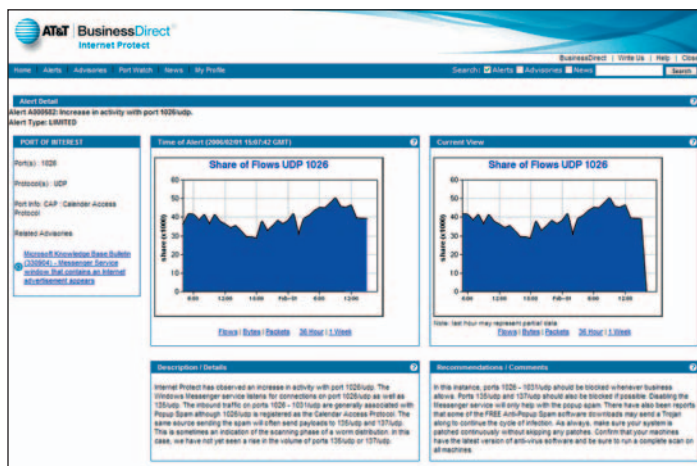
AT&T | BusinessDirect
Internet Protect

BusinessDirect | Write Us | Help | Close

Home Alerts Advisories Port Watch News My Profile

Search: Alerts Advisories News Search

Alert Detail
Alert A000582: Increase in activity with port 1026/udp.
Alert Type: LIMITED

PORT OF INTEREST

Port(s): 1026

Protocol(s): UDP

Port Info: CAP : Calender Access Protocol

Related Advisories

Microsoft Knowledge Base Bulletin (330904) - Messenger Service window that contains an Internet advertisement appears

Time of Alert (2006/02/01 15:07:42 GMT)

Share of Flows UDP 1026

Share (x1000)

60 50 40 30 20 10 0

6:00 12:00 18:00 Feb-01 6:00 12:00

Flows | Bytes | Packets 36 Hour | 1 Week

Current View

Share of Flows UDP 1026

Share (x1000)

60 50 40 30 20 10 0

6:00 12:00 18:00 Feb-01 6:00 12:00

Note: last hour may represent partial data

Flows | Bytes | Packets 36 Hour | 1 Week

Description / Details

Internet Protect has observed an increase in activity with port 1026/udp. The Windows Messenger service listens for connections on port 1026/udp as well as 135/udp. The inbound traffic on ports 1026 - 1031/udp are generally associated with Popup Spam although 1026/udp is registered as the Calendar Access Protocol. The same source sending the spam will often send payloads to 135/udp and 137/udp. This is sometimes an indication of the scanning phase of a worm distribution. In this case, we have not yet seen a rise in the volume of ports 135/udp or 137/udp.

Recommendations / Comments

In this instance, ports 1026 - 1031/udp should be blocked whenever business allows. Ports 135/udp and 137/udp should also be blocked if possible. Disabling the Messenger service will only help with the popup spam. There have also been reports that some of the FREE Anti-Popup Spam software downloads may send a Trojan along to continue the cycle of infection. As always, make sure your system is patched continuously without skipping any patches. Confirm that your machines have the latest version of anti-virus software and be sure to run a complete scan on all machines.